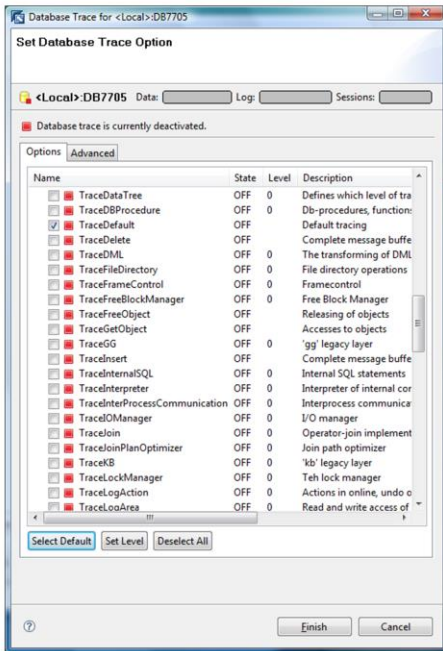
Database Trace for <Local>:DB7705

Set Database Trace Option

<Local>:DB7705 Data: Log: Sessions:

Database trace is currently deactivated.

Options | Advanced

| Name | State | Level | Description |
|---|---|---|---|
| TraceDataTree | OFF | 0 | Defines which level of tra |
| TraceDBProcedure | OFF | 0 | Db-procedures, functions |
| TraceDefault | OFF | | Default tracing |
| TraceDelete | OFF | | Complete message buffe |
| TraceDML | OFF | 0 | The transforming of DML |
| TraceFileDirectory | OFF | 0 | File directory operations |
| TraceFrameControl | OFF | 0 | Framecontrol |
| TraceFreeBlockManager | OFF | 0 | Free Block Manager |
| TraceFreeObject | OFF | | Releasing of objects |
| TraceGetObject | OFF | | Accesses to objects |
| TraceGG | OFF | 0 | 'gg' legacy layer |
| TraceInsert | OFF | | Complete message buffe |
| TraceInternalSQL | OFF | 0 | Internal SQL statements |
| TraceInterpreter | OFF | 0 | Interpreter of internal cor |
| TraceInterProcessCommunication | OFF | 0 | Interprocess communica |
| TraceIOManager | OFF | 0 | I/O manager |
| TraceJoin | OFF | 0 | Operator-join implement |
| TraceJoinPlanOptimizer | OFF | 0 | Join path optimizer |
| TraceKB | OFF | 0 | 'kb' legacy layer |
| TraceLockManager | OFF | 0 | Teh lock manager |
| TraceLogAction | OFF | 0 | Actions in online, undo o |
| TraceLogArea | OFF | 0 | Read and write access of |

Select Default | Set Level | Deselect All

Finish | Cancel